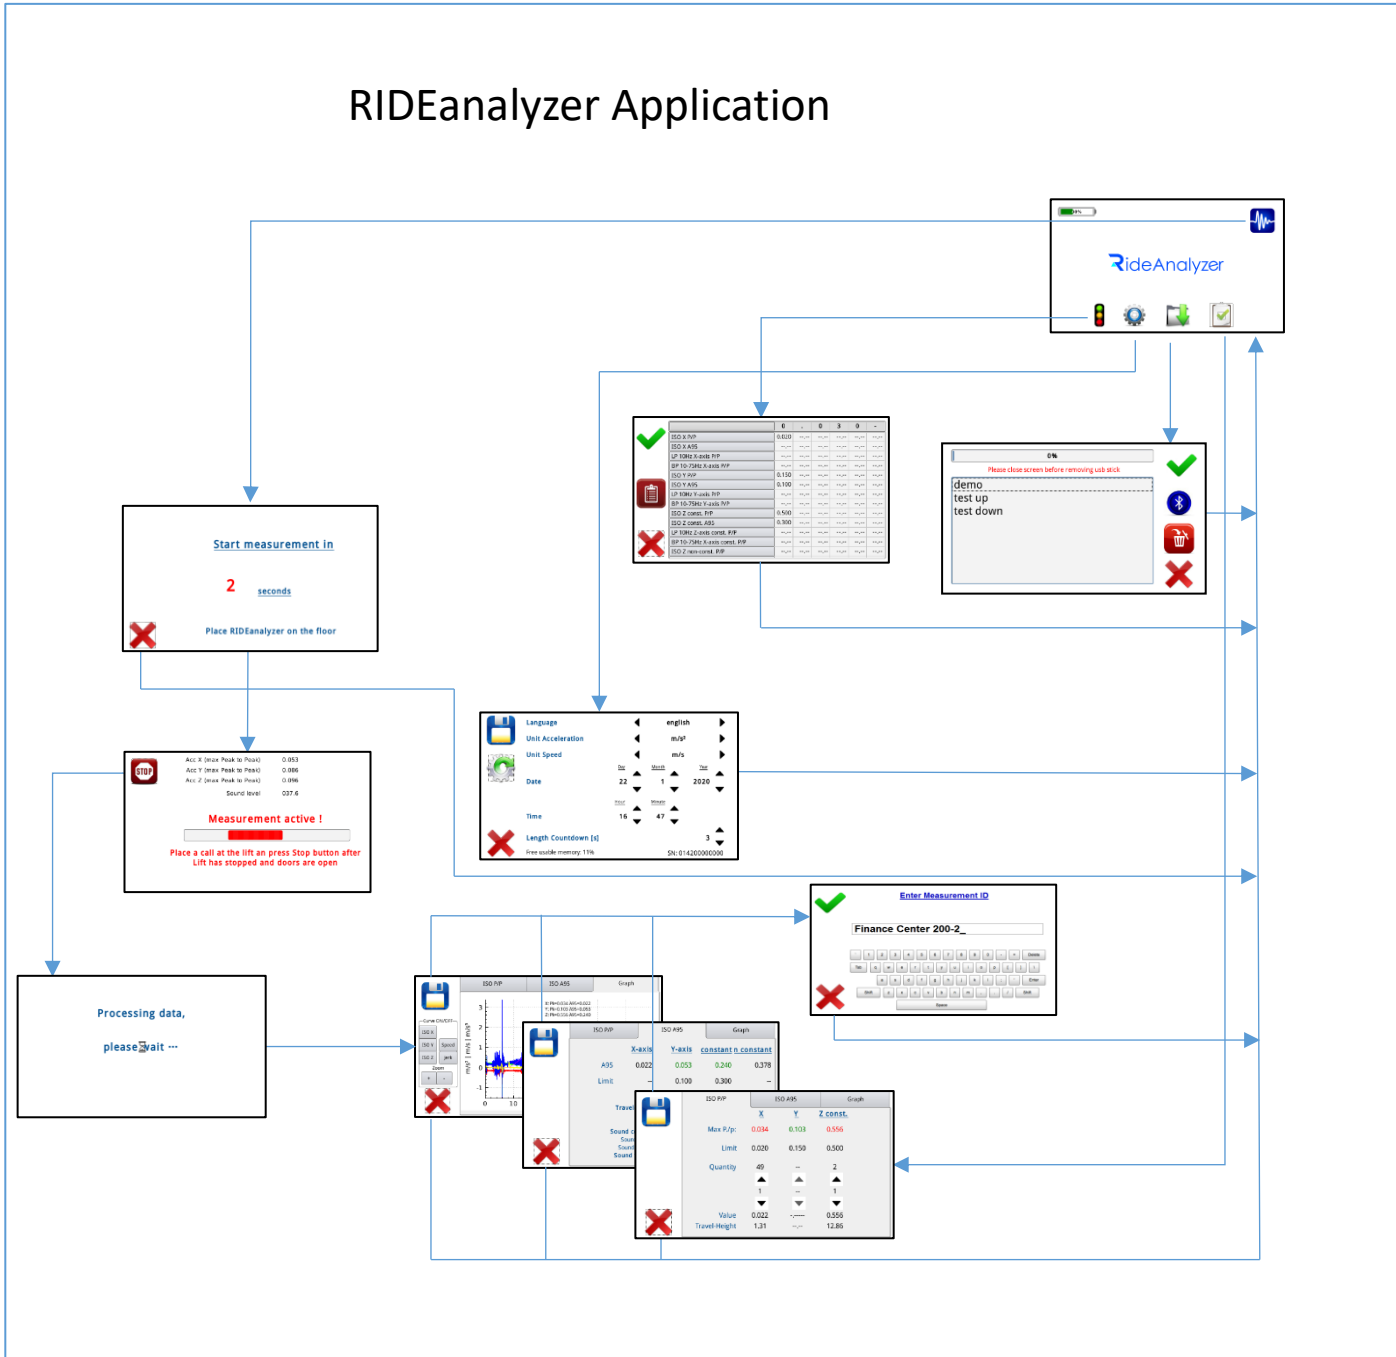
RIDEanalyzer Application

RideAnalyzer

| | 0 | , | 0 | 3 | 0 | - |
|---|---|---|---|---|---|---|
| ISO X P/P | 0.020 | | | | | |
| ISO X A95 | | | | | | |
| LP 10Hz X-axis P/P | | | | | | |
| BP 10-75Hz X-axis P/P | | | | | | |
| ISO Y P/P | 0.150 | | | | | |
| ISO Y A95 | 0.100 | | | | | |
| LP 10Hz Y-axis P/P | | | | | | |
| BP 10-75Hz Y-axis P/P | | | | | | |
| ISO Z const. P/P | 0.500 | | | | | |
| ISO Z const. A95 | 0.300 | | | | | |
| LP 10Hz Z-axis const. P/P | | | | | | |
| BP 10-75Hz X-axis const. P/P | | | | | | |
| ISO Z non-const. P/P | | | | | | |

0%
Please close screen before removing usb stick
demo
test up
test down

Start measurement in
2 seconds
Place RIDEanalyzer on the floor

Language english
Unit Acceleration m/s²
Unit Speed m/s
Date Day 22 Month 1 Year 2020
Time Hour 16 Minute 47
Length Countdown [s] 3
Free usable memory: 11%
SN: 014200000000

STOP
Acc X (max Peak to Peak) 0.053
Acc Y (max Peak to Peak) 0.086
Acc Z (max Peak to Peak) 0.096
Sound level 037.6
Measurement active !
Place a call at the lift an press Stop button after Lift has stopped and doors are open

Enter Measurement ID
Finance Center 200-2_
Delete
Tab
Enter
Shift
Shift
Space

Processing data,
please wait ...

ISO P/P ISO A95 Graph
ISO X ISO Y Speed ISO Z jerk
Zoom
m/s² | m/s | m/s³
10

ISO P/P ISO A95 Graph
X-axis Y-axis constant n constant
A95 0.022 0.053 0.240 0.378
Limit 0.100 0.300
Travel
Sound

ISO P/P ISO A95 Graph
X Y Z const.
Max P/p: 0.034 0.103 0.556
Limit 0.020 0.150 0.500
Quantity 49 -- 2
1 -- 1
Value 0.022 -.--- 0.556
Travel-Height 1.31 -.-- 12.86